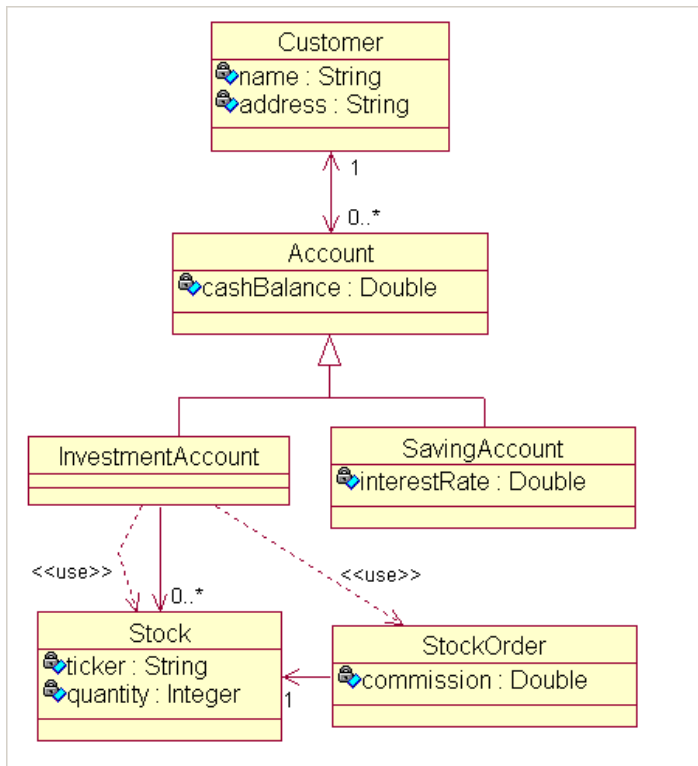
Customer
name : String
address : String

1

0..*

Account
cashBalance : Double

InvestmentAccount

SavingAccount
interestRate : Double

<<use>>

0..*

<<use>>

Stock
ticker : String
quantity : Integer

1

StockOrder
commission : Double